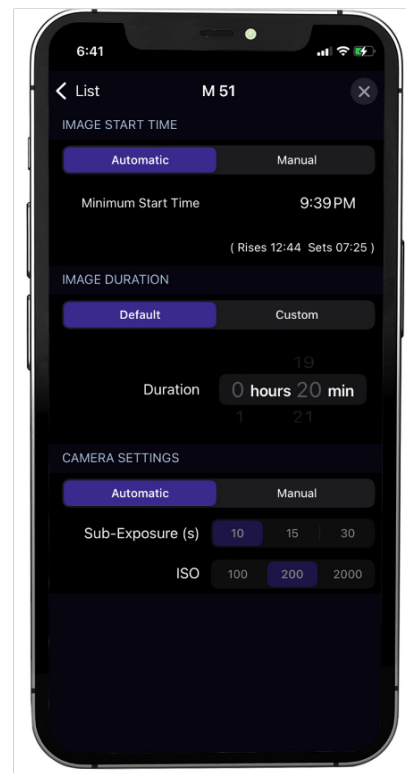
6:41

List

M 51

IMAGE START TIME

Automatic

Manual

Minimum Start Time

9:39PM

( Rises 12:44 Sets 07:25 )

IMAGE DURATION

Default

Custom

19

Duration

0 hours 20 min

1

21

CAMERA SETTINGS

Automatic

Manual

Sub-Exposure (s)

10

15

30

ISO

100

200

2000